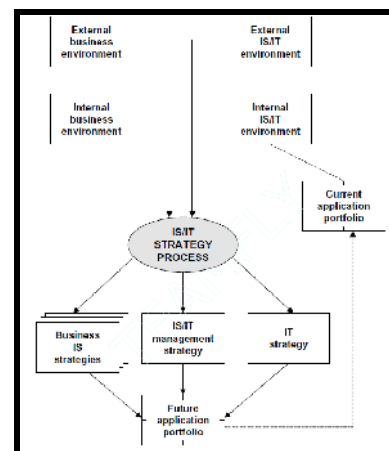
External business environment

External IS/IT environment

Internal business environment

Internal IS/IT environment

Current application portfolio

IS/IT STRATEGY PROCESS

Business IS strategies

IS/IT management strategy

IT strategy

Future application portfolio